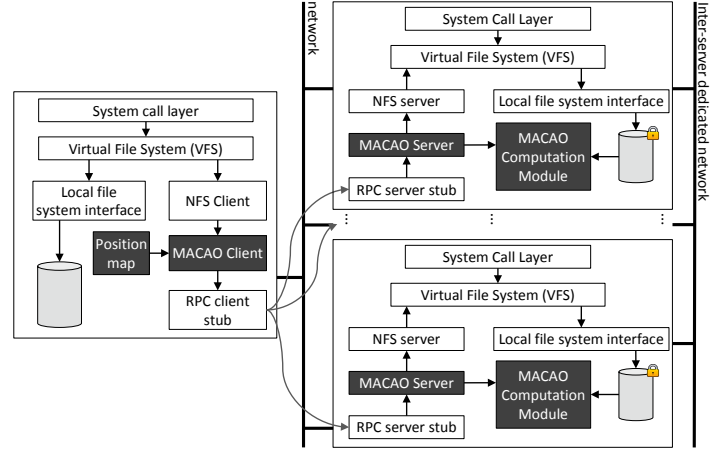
network

Inter-server dedicated network

System call layer
Virtual File System (VFS)
Local file system interface
NFS Client
Position map
MACAO Client
RPC client stub

System Call Layer
Virtual File System (VFS)
NFS server
Local file system interface
MACAO Server
MACAO Computation Module
RPC server stub

⋮ ⋮ ⋮

System Call Layer
Virtual File System (VFS)
NFS server
Local file system interface
MACAO Server
MACAO Computation Module
RPC server stub